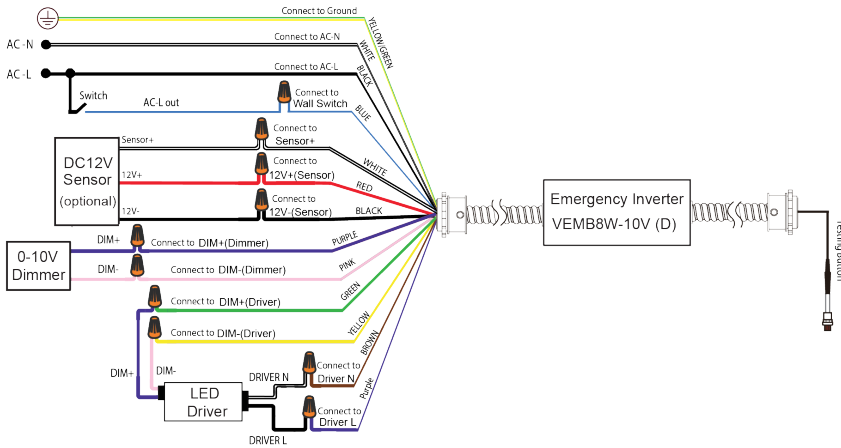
Connect to Ground
YELLOW/GREEN
AC-N
Connect to AC-N
WHITE
AC-L
Connect to AC-L
BLACK
Switch
AC-L out
Connect to Wall Switch
BLUE
Sensor+
Connect to Sensor+
WHITE
DC12V Sensor (optional)
12V+
Connect to 12V+(Sensor)
RED
12V-
Connect to 12V-(Sensor)
BLACK
0-10V Dimmer
DIM+
Connect to DIM+(Dimmer)
PURPLE
DIM-
Connect to DIM-(Dimmer)
PINK
Connect to DIM+(Driver)
GREEN
Connect to DIM-(Driver)
YELLOW
BROWN
DIM+
DIM-
LED Driver
DRIVER N
Connect to Driver N
Connect to Driver L
Purple
DRIVER L
Emergency Inverter
VEMB8W-10V (D)
Testing Button